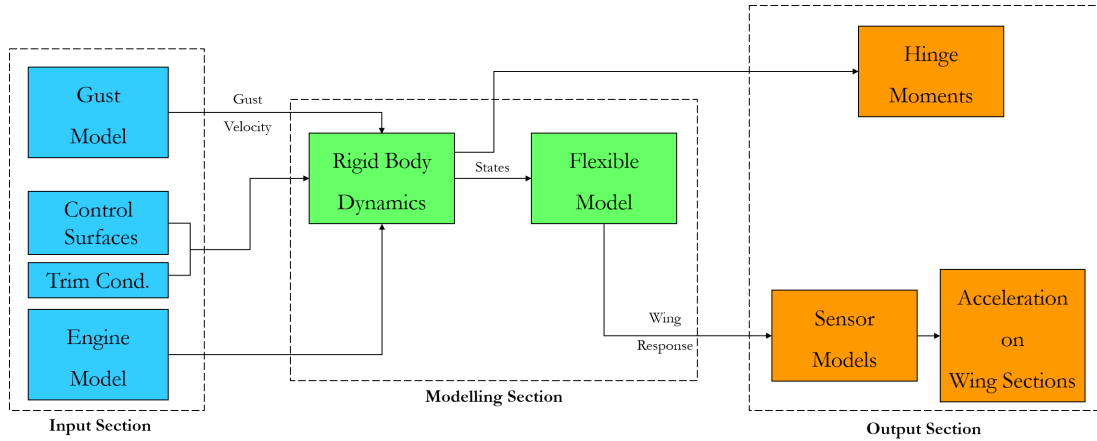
Gust Model

Control Surfaces

Trim Cond.

Engine Model

Input Section

Gust Velocity

Rigid Body Dynamics

States

Flexible Model

Modelling Section

Wing Response

Hinge Moments

Sensor Models

Acceleration on Wing Sections

Output Section